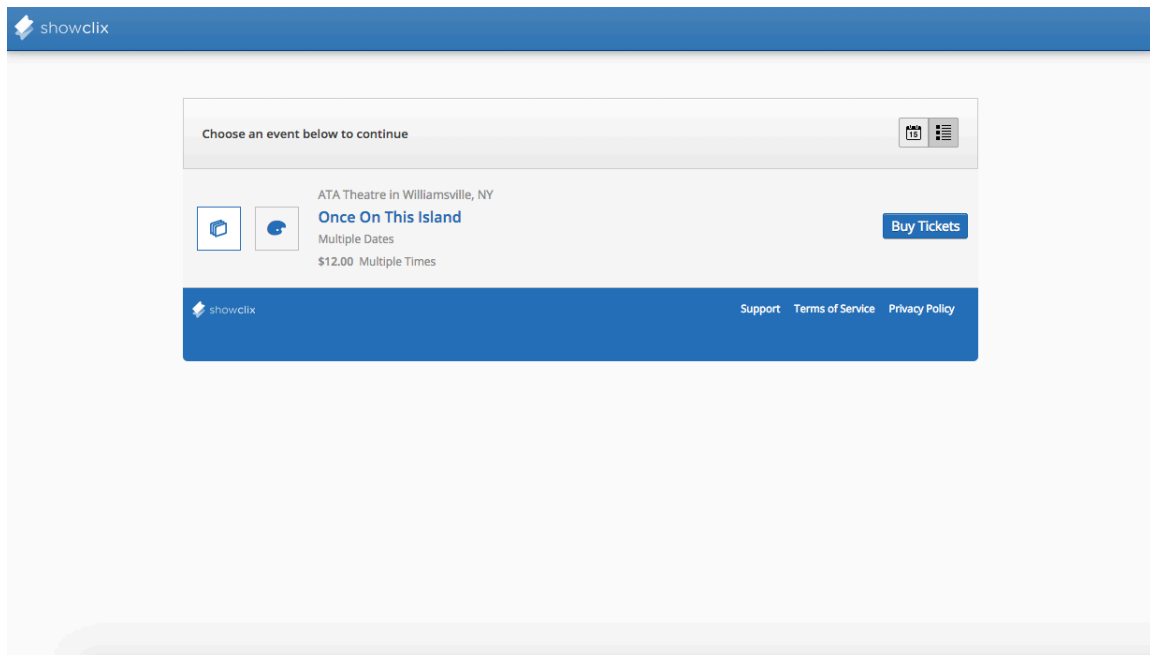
showclix

Choose an event below to continue

15

ATA Theatre in Williamsville, NY

Once On This Island

Multiple Dates

$12.00 Multiple Times

Buy Tickets

showclix

Support Terms of Service Privacy Policy